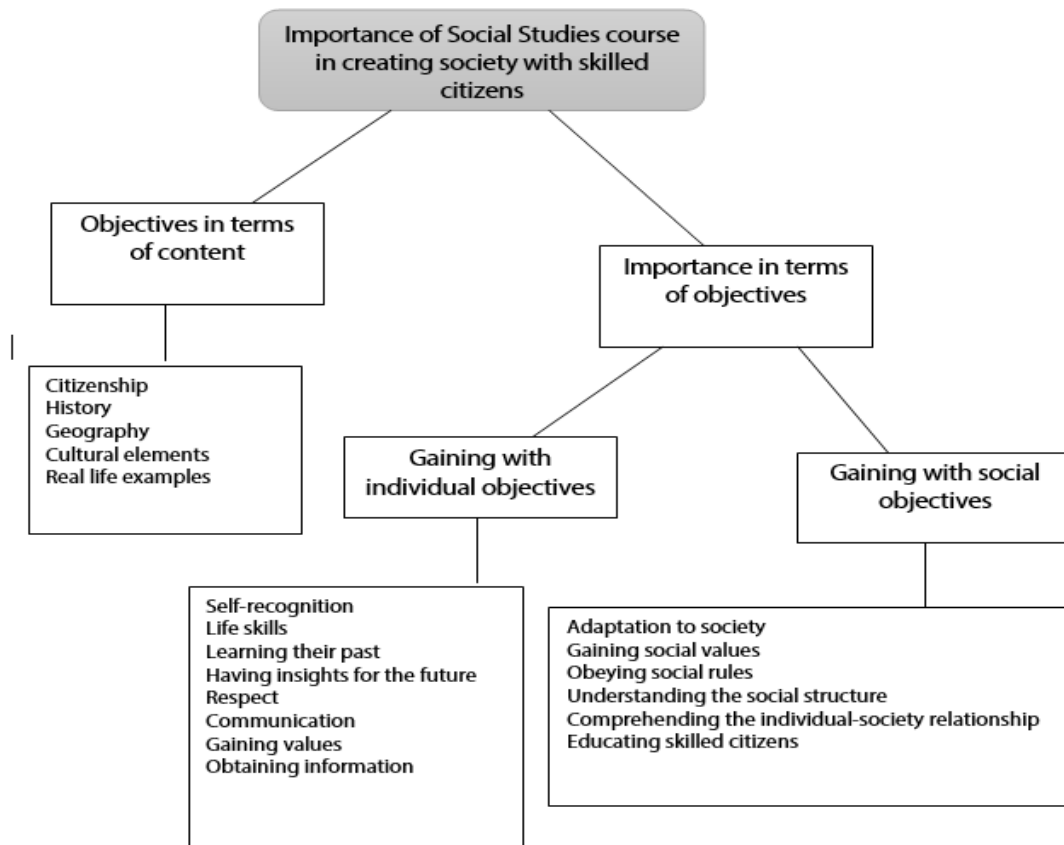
Importance of Social Studies course in creating society with skilled citizens

Objectives in terms of content

Citizenship
History
Geography
Cultural elements
Real life examples

Importance in terms of objectives

Gaining with individual objectives

Self-recognition
Life skills
Learning their past
Having insights for the future
Respect
Communication
Gaining values
Obtaining information

Gaining with social objectives

Adaptation to society
Gaining social values
Obeying social rules
Understanding the social structure
Comprehending the individual-society relationship
Educating skilled citizens